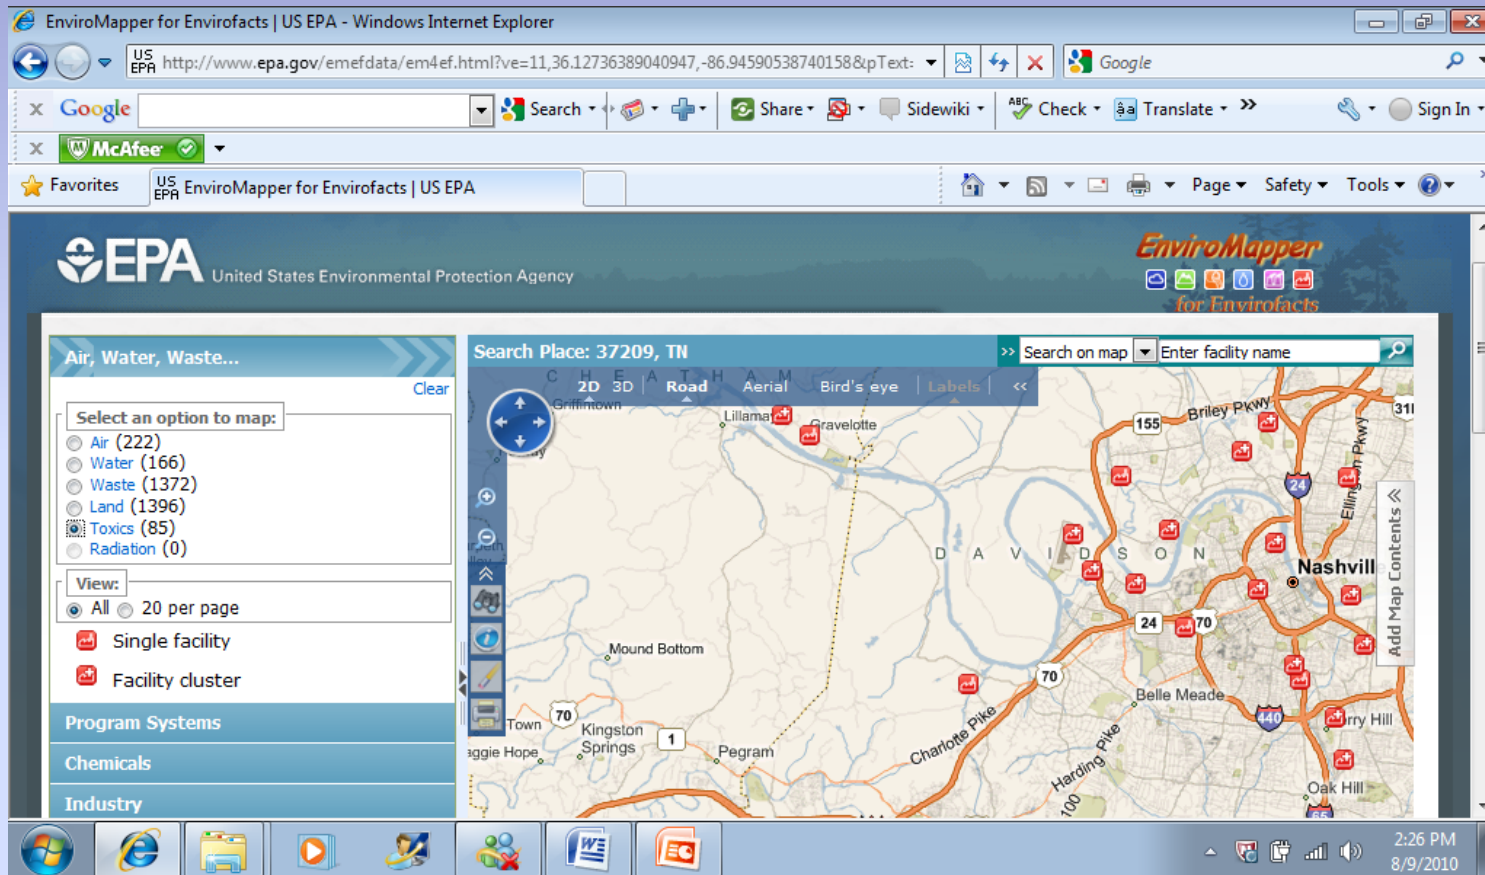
EnviroMapper for Envirofacts | US EPA - Windows Internet Explorer

http://www.epa.gov/emefdata/em4ef.html?ve=11,36.12736389040947,-86.94590538740158&pText:

Google

Google Search Share Sidewiki Check Translate Sign In

McAfee

Favorites EnviroMapper for Envirofacts | US EPA

Page Safety Tools

EPA United States Environmental Protection Agency

EnviroMapper for Envirofacts

Air, Water, Waste...

Clear

Select an option to map:
Air (222)
Water (166)
Waste (1372)
Land (1396)
Toxics (85)
Radiation (0)

View:
All 20 per page

Single facility

Facility cluster

Program Systems

Chemicals

Industry

Search Place: 37209, TN

Search on map Enter facility name

2D 3D Road Aerial Bird's eye Labels

CHEATHAM

Griffintown Lillamay Gravelotte Briley Pkwy 155 311 24 Ellington Pkwy DAVIDSON Nashville 24 70 Add Map Contents Mound Bottom 70 Belle Meade 440 Berry Hill Charlotte Pike Harding Pike Town 70 Kingston Springs 1 Pegram Maggie Hope Oak Hill 100

2:26 PM
8/9/2010